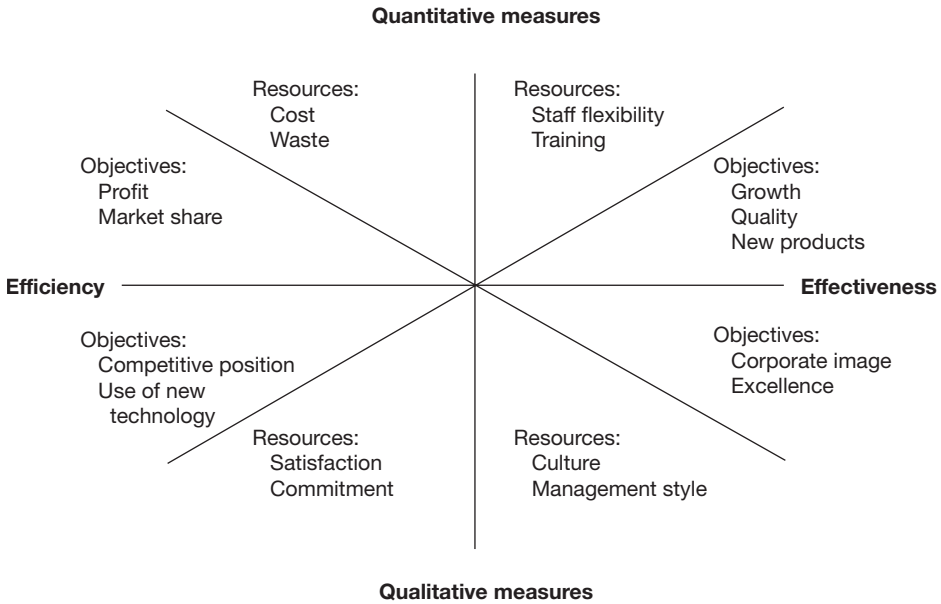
Quantitative measures

Resources:
Cost
Waste

Resources:
Staff flexibility
Training

Objectives:
Profit
Market share

Objectives:
Growth
Quality
New products

Efficiency

Effectiveness

Objectives:
Competitive position
Use of new technology

Objectives:
Corporate image
Excellence

Resources:
Satisfaction
Commitment

Resources:
Culture
Management style

Qualitative measures